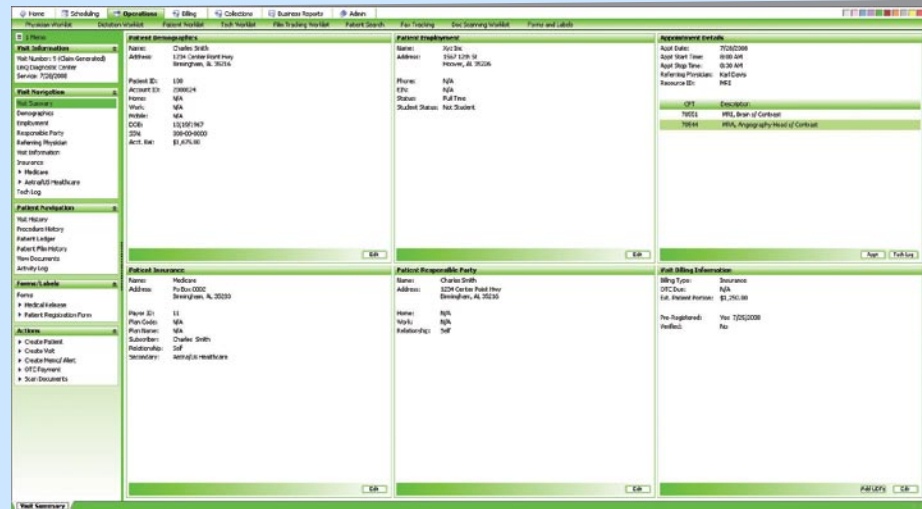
Home | Scheduling | Operations | Billing | Collections | Business Reports | Admin

Physician Worklist | Dictation Worklist | Patient Worklist | Tech Worklist | Film Tracking Worklist | Patient Search | Fax Tracking | Doc Scanning Worklist | Forms and Labels

Menu

Visit Information
Visit Number: 5 (Claim Generated)
UHQ Diagnostic Center
Service: 7/28/2008

Visit Navigation
Visit Summary
Demographics
Employment
Responsible Party
Referring Physician
Visit Information
Insurance
▸ Medicare
▸ AetnaUS Healthcare
Tech Log

Patient Navigation
Visit History
Procedure History
Patient Ledger
Patient Film History
View Documents
Activity Log

Forms/Labels
Forms
▸ Medical Release
▸ Patient Registration Form

Actions
▸ Create Patient
▸ Create Visit
▸ Create Memo/Alert
▸ OTC Payment
▸ Scan Documents

Patient Demographics
Name: Charles Smith
Address: 1234 Center Point Hwy
Birmingham, AL 35216

Patient ID: 130
Account ID: 2000624
Home: N/A
Work: N/A
Mobile: N/A
DOB: 11/10/1967
SSN: 300-00-0000
Acct. Bal: $1,675.00

Edit

Patient Employment
Name: Xyz Inc
Address: 3567 12th St
Hoover, AL 35226

Phone: N/A
Ext: N/A
Status: Full Time
Student Status: Not Student

Edit

Appointment Details
Appt Date: 7/28/2008
Appt Start Time: 8:00 AM
Appt Stop Time: 8:30 AM
Referring Physician: Karl Davis
Resource ID: MRI

| CPT | Description |
|---|---|
| 70551 | MRI, Brain w/ Contrast |
| 70544 | MRA, Angiography Head w/ Contrast |

Appt | Tech Log

Patient Insurance
Name: Medicare
Address: Po Box 0000
Birmingham, AL 35233

Payer ID: 11
Plan Code: N/A
Plan Name: N/A
Subscriber: Charles Smith
Relationship: Self
Secondary: AetnaUS Healthcare

Edit

Patient Responsible Party
Name: Charles Smith
Address: 1234 Center Point Hwy
Birmingham, AL 35216

Home: N/A
Work: N/A
Relationship: Self

Edit

Visit Billing Information
Billing Type: Insurance
OTC Due: N/A
Est. Patient Portion: $1,250.00

Pre-Registered: Yes 7/25/2008
Verified: No

Add UDFs | Edit

Visit Summary